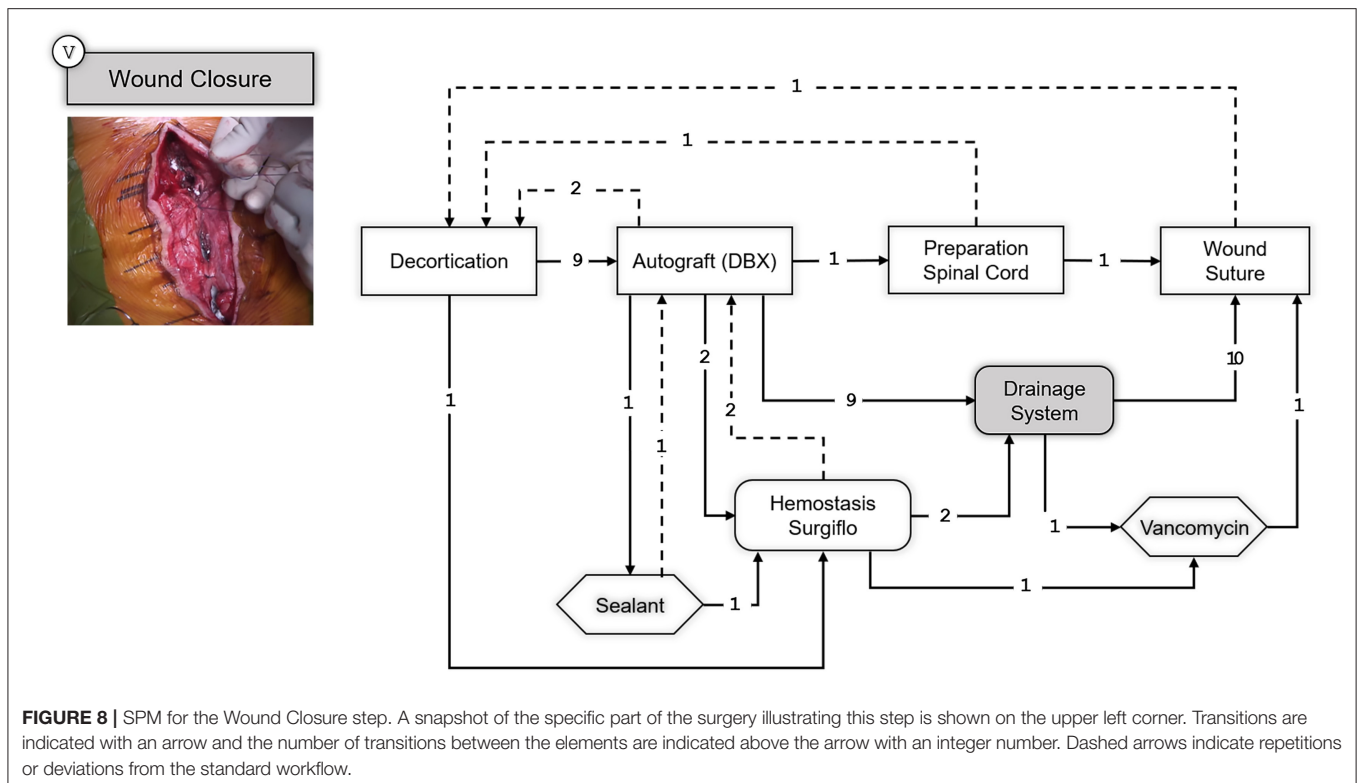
V

Wound Closure

1

1

2

Decortication

9

Autograft (DBX)

1

Preparation Spinal Cord

1

Wound Suture

1

1

2

2

1

9

Drainage System

10

1

Hemostasis Surgiflo

2

1

Vancomycin

Sealant

1

1

**FIGURE 8 |** SPM for the Wound Closure step. A snapshot of the specific part of the surgery illustrating this step is shown on the upper left corner. Transitions are indicated with an arrow and the number of transitions between the elements are indicated above the arrow with an integer number. Dashed arrows indicate repetitions or deviations from the standard workflow.